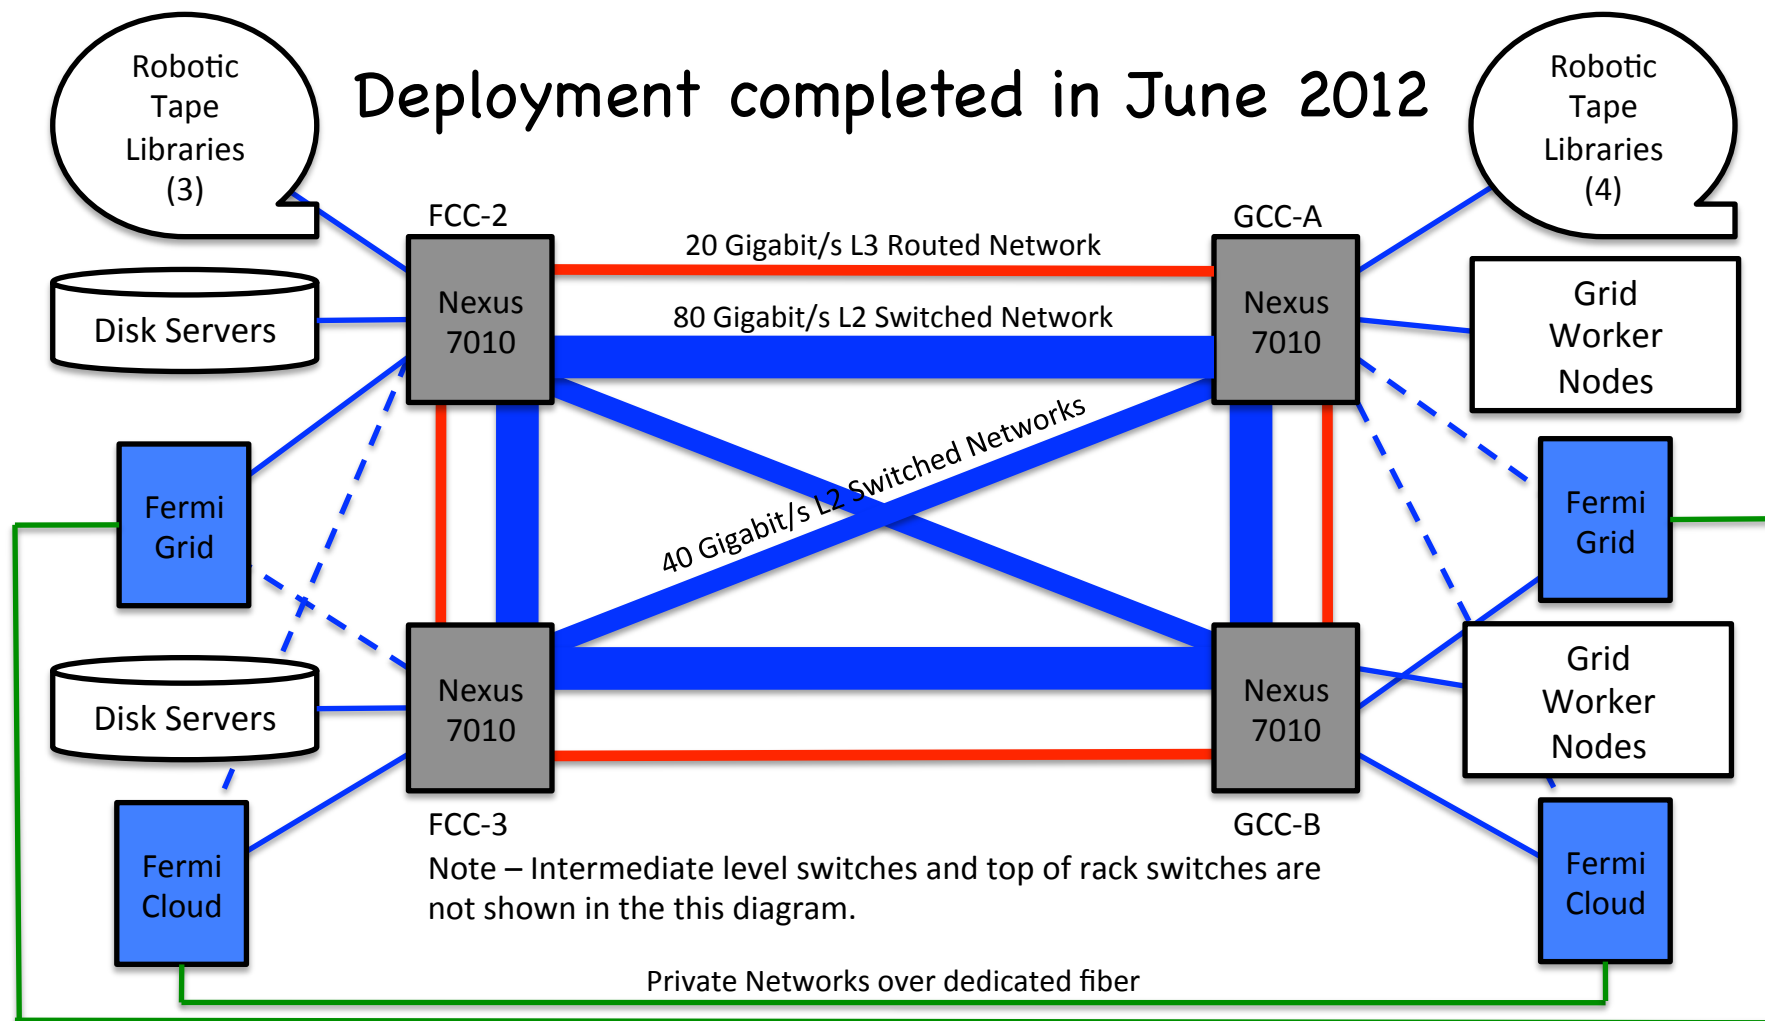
Deployment completed in June 2012

Robotic Tape Libraries (3)

Robotic Tape Libraries (4)

FCC-2

GCC-A

20 Gigabit/s L3 Routed Network

80 Gigabit/s L2 Switched Network

Disk Servers

Nexus 7010

Nexus 7010

Grid Worker Nodes

40 Gigabit/s L2 Switched Networks

Fermi Grid

Fermi Grid

Nexus 7010

Nexus 7010

Grid Worker Nodes

Disk Servers

FCC-3

GCC-B

Fermi Cloud

Fermi Cloud

Note – Intermediate level switches and top of rack switches are not shown in the this diagram.

Private Networks over dedicated fiber